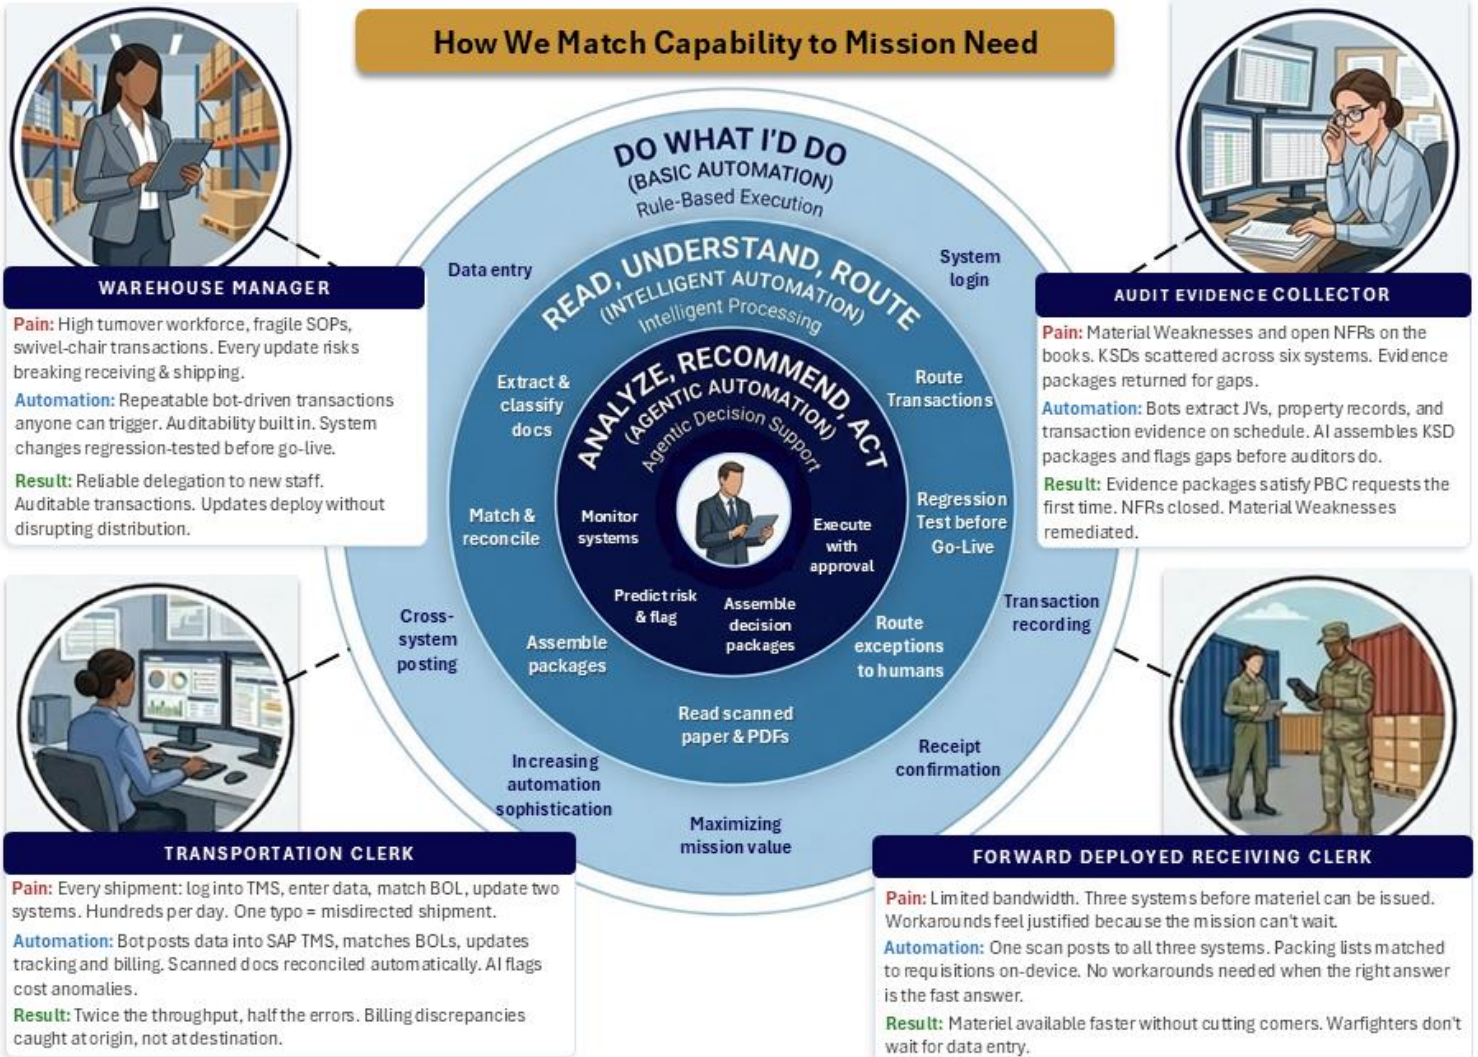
How We Match Capability to Mission Need

WAREHOUSE MANAGER

Pain: High turnover workforce, fragile SOPs, swivel-chair transactions. Every update risks breaking receiving & shipping.

Automation: Repeatable bot-driven transactions anyone can trigger. Auditability built in. System changes regression-tested before go-live.

Result: Reliable delegation to new staff. Auditable transactions. Updates deploy without disrupting distribution.

DO WHAT I'D DO
(BASIC AUTOMATION)
Rule-Based Execution

Data entry

System login

READ, UNDERSTAND, ROUTE
(INTELLIGENT AUTOMATION)
Intelligent Processing

Extract & classify docs

Route Transactions

ANALYZE, RECOMMEND, ACT
(AGENTIC AUTOMATION)
Agentic Decision Support

Match & reconcile

Monitor systems

Execute with approval

Regression Test before Go-Live

Predict risk & flag

Assemble decision packages

Cross-system posting

Assemble packages

Route exceptions to humans

Transaction recording

Read scanned paper & PDFs

Receipt confirmation

Increasing automation sophistication

Maximizing mission value

AUDIT EVIDENCE COLLECTOR

Pain: Material Weaknesses and open NFRs on the books. KSDs scattered across six systems. Evidence packages returned for gaps.

Automation: Bots extract JVs, property records, and transaction evidence on schedule. AI assembles KSD packages and flags gaps before auditors do.

Result: Evidence packages satisfy PBC requests the first time. NFRs closed. Material Weaknesses remediated.

TRANSPORTATION CLERK

Pain: Every shipment: log into TMS, enter data, match BOL, update two systems. Hundreds per day. One typo = misdirected shipment.

Automation: Bot posts data into SAP TMS, matches BOLs, updates tracking and billing. Scanned docs reconciled automatically. AI flags cost anomalies.

Result: Twice the throughput, half the errors. Billing discrepancies caught at origin, not at destination.

FORWARD DEPLOYED RECEIVING CLERK

Pain: Limited bandwidth. Three systems before materiel can be issued. Workarounds feel justified because the mission can't wait.

Automation: One scan posts to all three systems. Packing lists matched to requisitions on-device. No workarounds needed when the right answer is the fast answer.

Result: Materiel available faster without cutting corners. Warfighters don't wait for data entry.